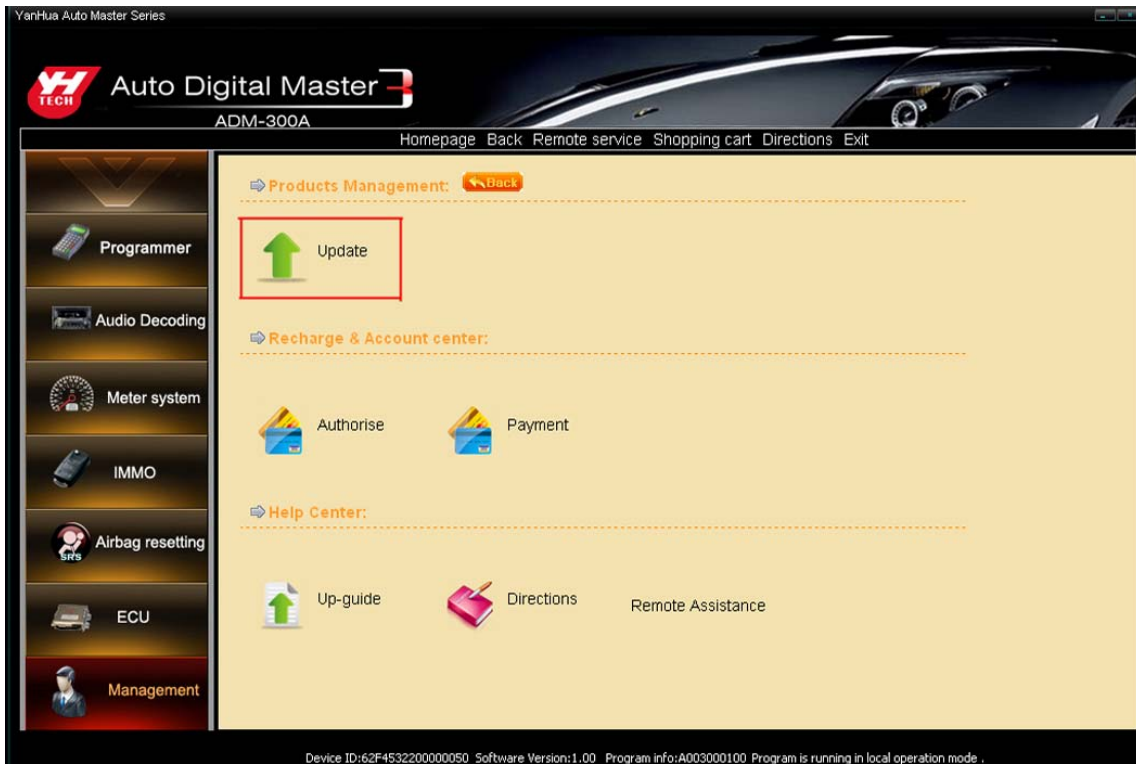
YanHua Auto Master Series

YH TECH Auto Digital Master 3
ADM-300A

Homepage Back Remote service Shopping cart Directions Exit

Programmer
Audio Decoding
Meter system
IMMO
Airbag resetting
SRS
ECU
Management

Products Management: Back

Update

Recharge & Account center:

Authorise Payment

Help Center:

Up-guide Directions Remote Assistance

Device ID:62F4532200000050 Software Version:1.00 Program info:A003000100 Program is running in local operation mode .